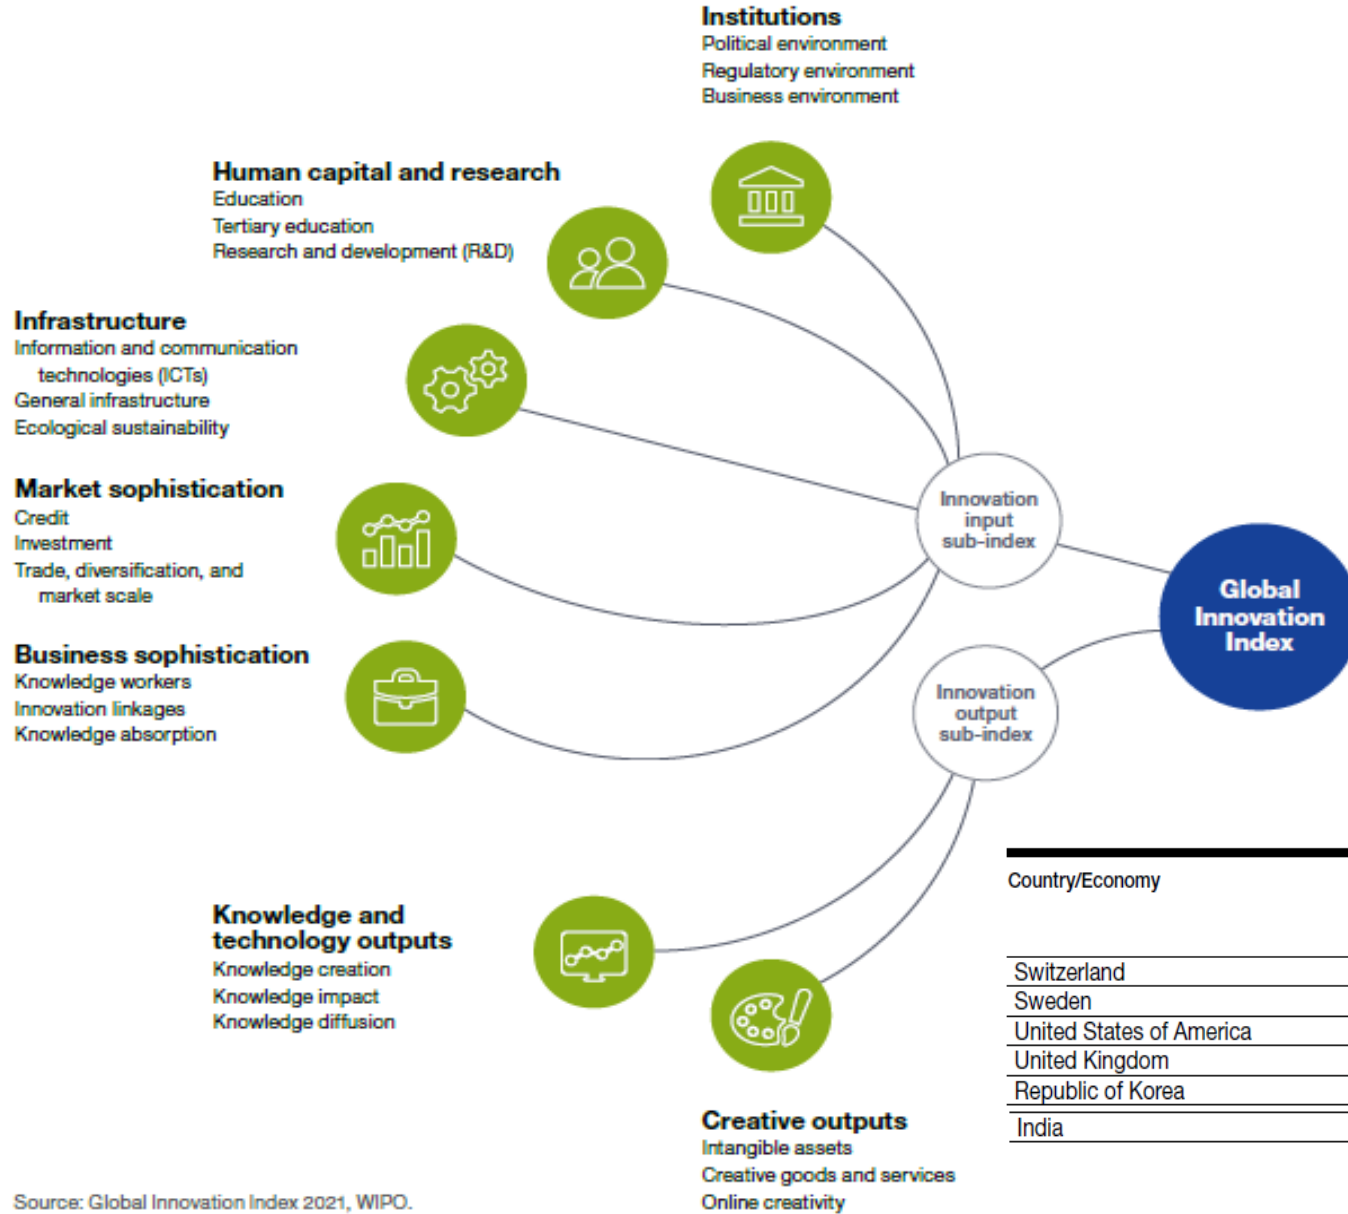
Institutions
Political environment
Regulatory environment
Business environment

Human capital and research
Education
Tertiary education
Research and development (R&D)

Infrastructure
Information and communication technologies (ICTs)
General infrastructure
Ecological sustainability

Market sophistication
Credit
Investment
Trade, diversification, and market scale

Business sophistication
Knowledge workers
Innovation linkages
Knowledge absorption

Innovation input sub-index

Global Innovation Index

Innovation output sub-index

Knowledge and technology outputs
Knowledge creation
Knowledge impact
Knowledge diffusion

Creative outputs
Intangible assets
Creative goods and services
Online creativity

| Country/Economy |
|---|
| Switzerland |
| Sweden |
| United States of America |
| United Kingdom |
| Republic of Korea |
| India |

Source: Global Innovation Index 2021, WIPO.